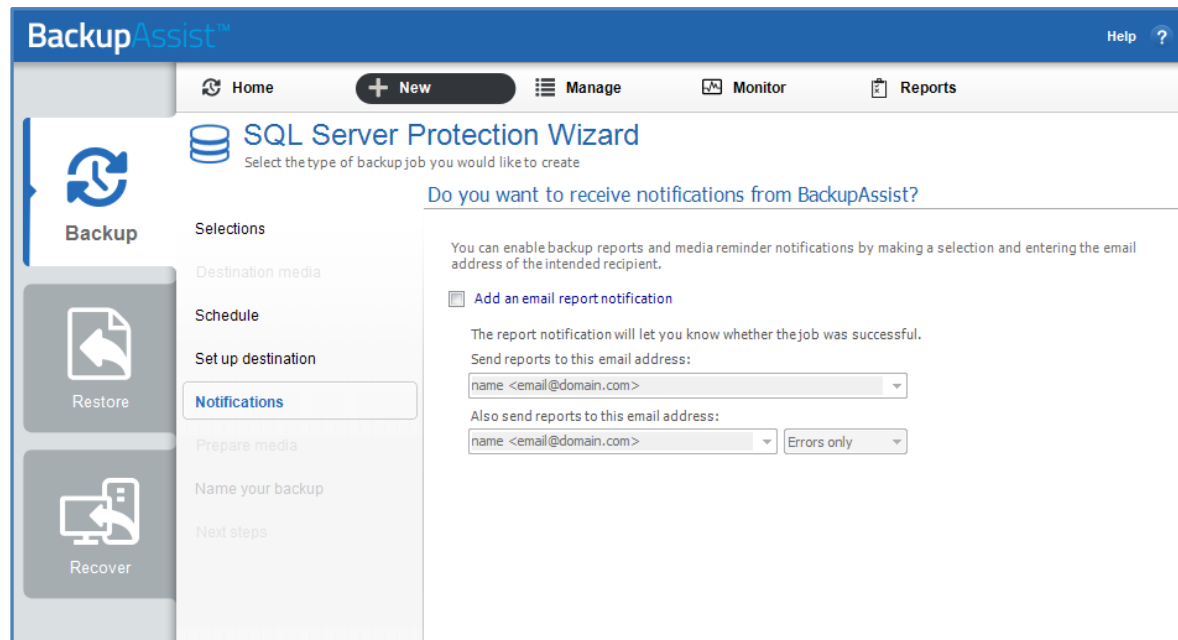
BackupAssist™

Help ?

Home
New
Manage
Monitor
Reports

Backup
Restore
Recover

SQL Server Protection Wizard
Select the type of backup job you would like to create

Selections
Destination media
Schedule
Set up destination
Notifications
Prepare media
Name your backup
Next steps

Do you want to receive notifications from BackupAssist?

You can enable backup reports and media reminder notifications by making a selection and entering the email address of the intended recipient.

Add an email report notification

The report notification will let you know whether the job was successful.
Send reports to this email address:
name <email@domain.com>
Also send reports to this email address:
name <email@domain.com>
Errors only